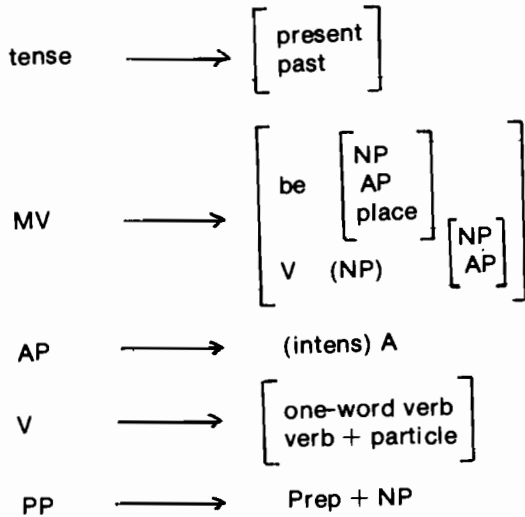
tense $\longrightarrow$ $\begin{bmatrix} \text{present} \\ \text{past} \end{bmatrix}$

MV $\longrightarrow$ $\begin{bmatrix} \text{be} \begin{bmatrix} \text{NP} \\ \text{AP} \\ \text{place} \end{bmatrix} \\ \text{V} \quad \text{(NP)} \begin{bmatrix} \text{NP} \\ \text{AP} \end{bmatrix} \end{bmatrix}$

AP $\longrightarrow$ (intens) A

V $\longrightarrow$ $\begin{bmatrix} \text{one-word verb} \\ \text{verb + particle} \end{bmatrix}$

PP $\longrightarrow$ Prep + NP